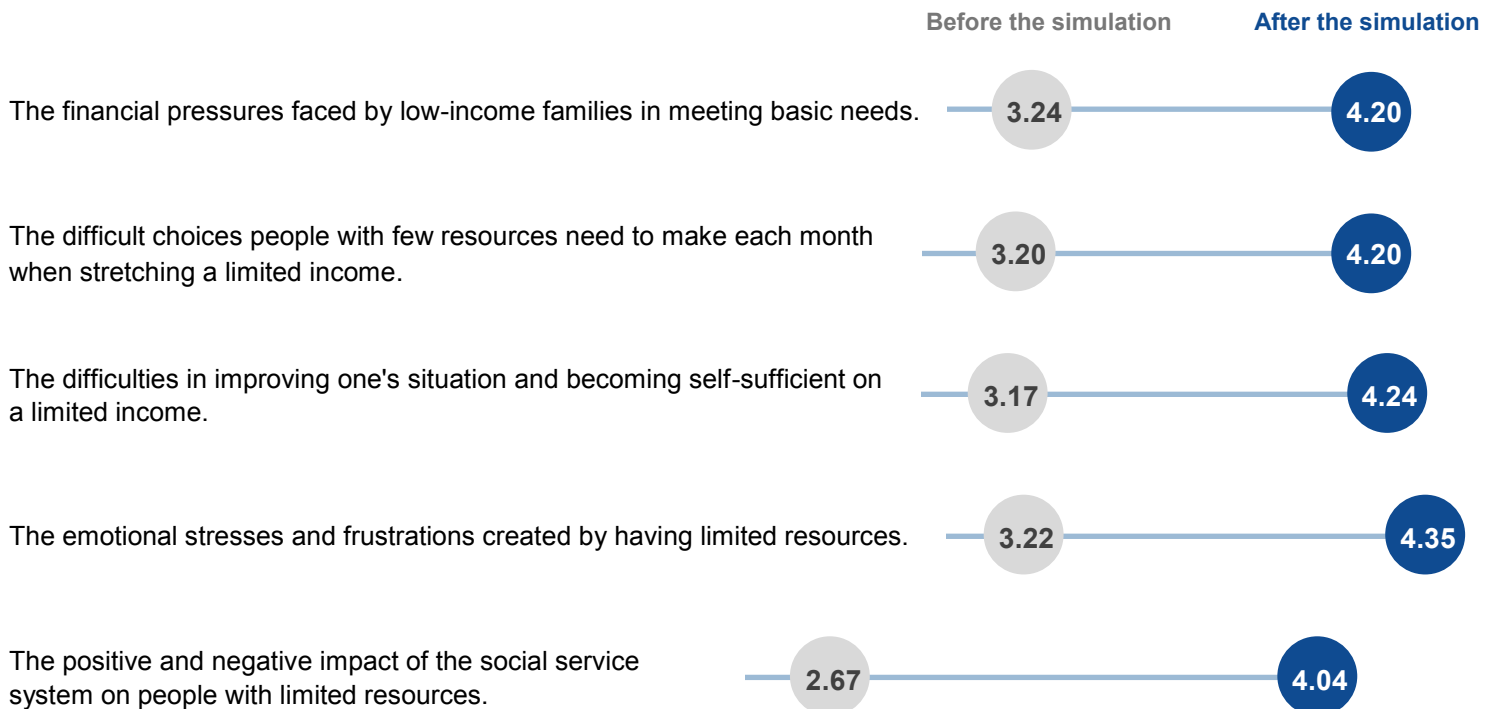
Before the simulation After the simulation

The financial pressures faced by low-income families in meeting basic needs. 3.24 4.20

The difficult choices people with few resources need to make each month when stretching a limited income. 3.20 4.20

The difficulties in improving one's situation and becoming self-sufficient on a limited income. 3.17 4.24

The emotional stresses and frustrations created by having limited resources. 3.22 4.35

The positive and negative impact of the social service system on people with limited resources. 2.67 4.04